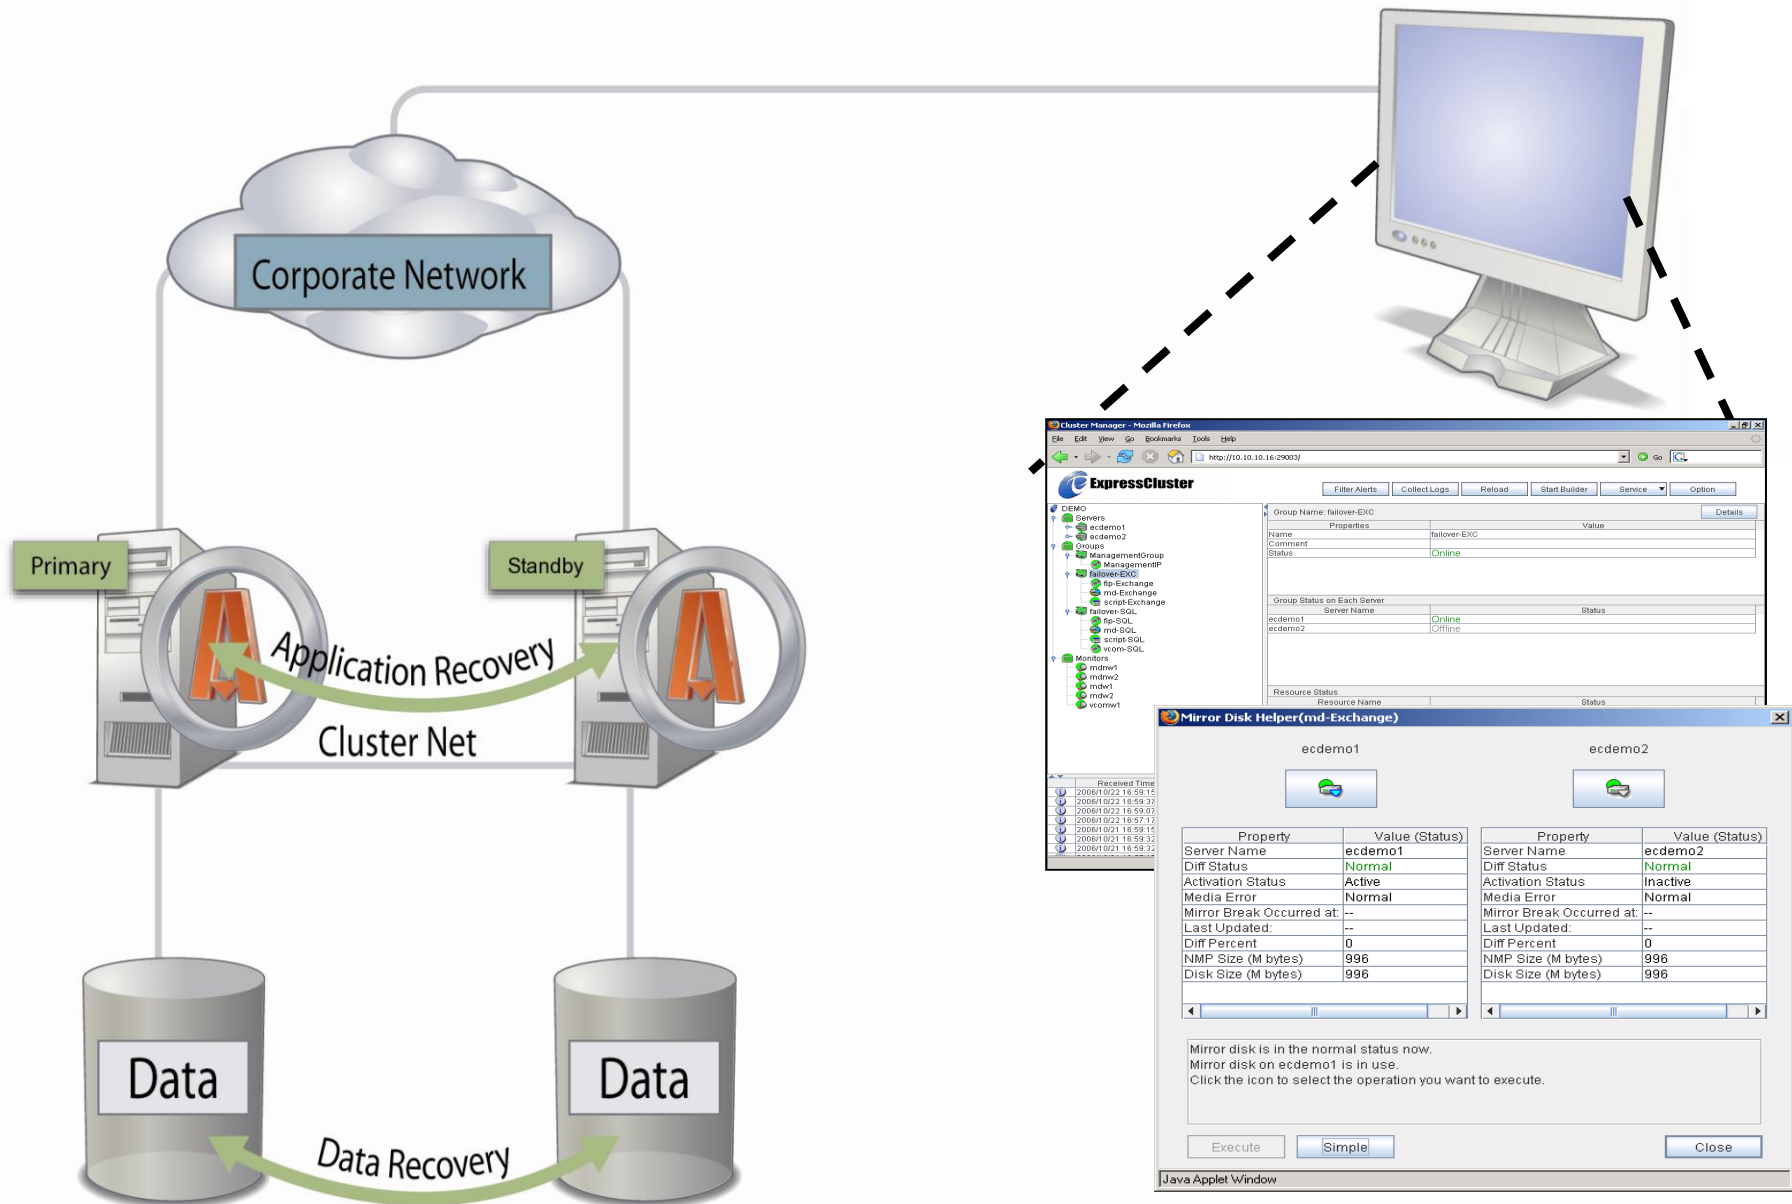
Corporate Network

Primary

Standby

Application Recovery

Cluster Net

Data

Data

Data Recovery

Cluster Manager - Mozilla Firefox

File Edit View Go Bookmarks Tools Help

http://10.10.10.16:29003/

Go

ExpressCluster

Filter Alerts | Collect Logs | Reload | Start Builder | Service | Option

DEMO
Servers
ecdemo1
ecdemo2
Groups
ManagementGroup
ManagementIP
failover-EXC
fip-Exchange
md-Exchange
script-Exchange
failover-SQL
fip-SQL
md-SQL
script-SQL
vcom-SQL
Monitors
mdnw1
mdnw2
mdw1
mdw2
vcomw1

Group Name: failover-EXC

Details

| Properties | Value |
|---|---|
| Name | failover-EXC |
| Comment | |
| Status | Online |

Group Status on Each Server

| Server Name | Status |
|---|---|
| ecdemo1 | Online |
| ecdemo2 | Offline |

Resource Status

Resource Name | Status

Received Time
2006/10/22 16:59:15
2006/10/22 16:59:37
2006/10/22 16:59:07
2006/10/22 16:57:17
2006/10/21 16:59:15
2006/10/21 16:59:32
2006/10/21 16:59:32

Mirror Disk Helper(md-Exchange)

ecdemo1

ecdemo2

| Property | Value (Status) |
|---|---|
| Server Name | ecdemo1 |
| Diff Status | Normal |
| Activation Status | Active |
| Media Error | Normal |
| Mirror Break Occurred at: | -- |
| Last Updated: | -- |
| Diff Percent | 0 |
| NMP Size (M bytes) | 996 |
| Disk Size (M bytes) | 996 |

| Property | Value (Status) |
|---|---|
| Server Name | ecdemo2 |
| Diff Status | Normal |
| Activation Status | Inactive |
| Media Error | Normal |
| Mirror Break Occurred at: | -- |
| Last Updated: | -- |
| Diff Percent | 0 |
| NMP Size (M bytes) | 996 |
| Disk Size (M bytes) | 996 |

Mirror disk is in the normal status now.
Mirror disk on ecdemo1 is in use.
Click the icon to select the operation you want to execute.

Execute | Simple | Close

Java Applet Window